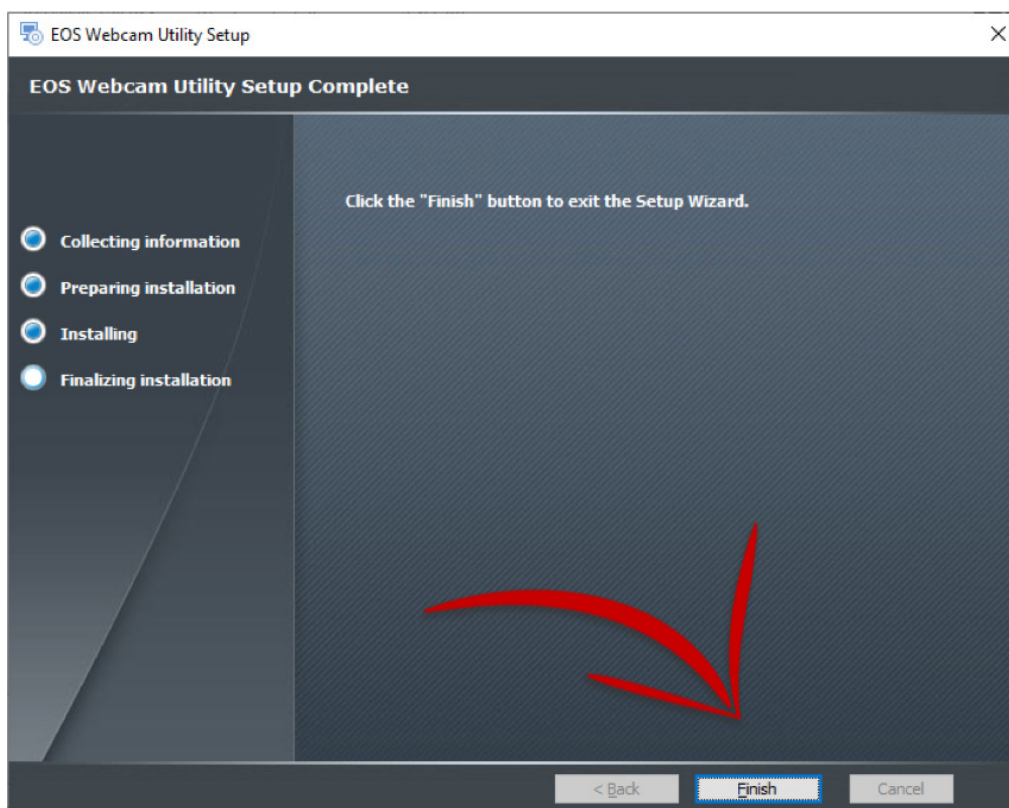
EOS Webcam Utility Setup

×

EOS Webcam Utility Setup Complete

Collecting information

Preparing installation

Installing

Finalizing installation

Click the "Finish" button to exit the Setup Wizard.

< Back

Finish

Cancel